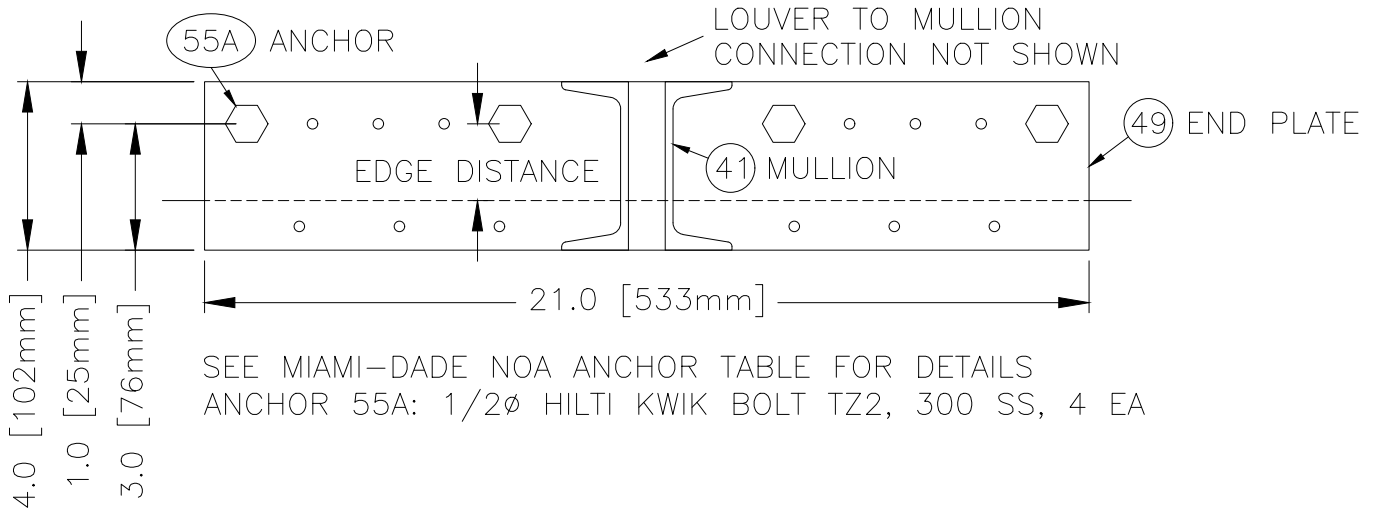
55A ANCHOR

LOUVER TO MULLION CONNECTION NOT SHOWN

49 END PLATE

EDGE DISTANCE

41 MULLION

21.0 [533mm]

4.0 [102mm]

1.0 [25mm]

3.0 [76mm]

SEE MIAMI-DADE NOA ANCHOR TABLE FOR DETAILS
ANCHOR 55A: 1/2ø HILTI KWIK BOLT TZ2, 300 SS, 4 EA